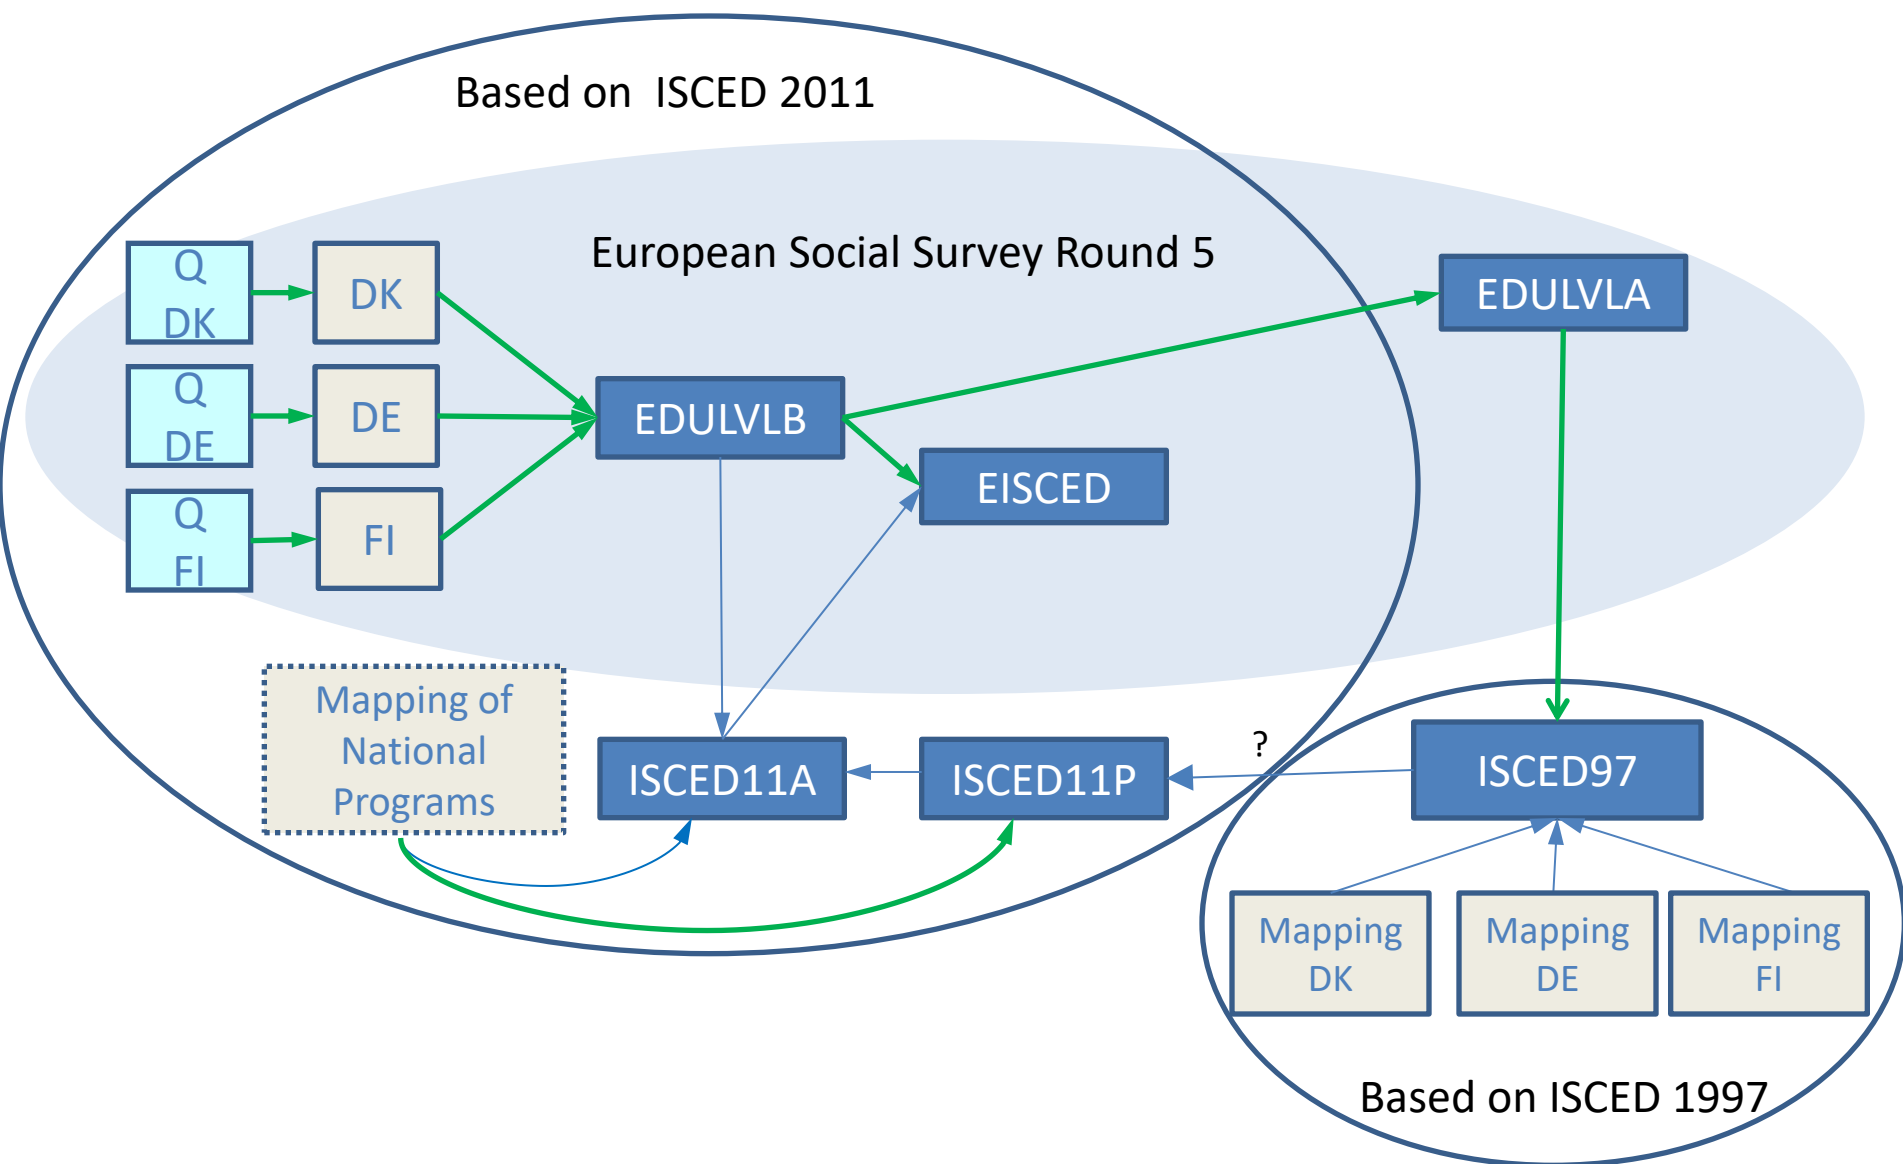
Based on ISCED 2011

European Social Survey Round 5

Q DK

DK

Q DE

DE

Q FI

FI

EDULVLB

EISCED

EDULVLA

Mapping of National Programs

ISCED11A

ISCED11P

?

ISCED97

Mapping DK

Mapping DE

Mapping FI

Based on ISCED 1997